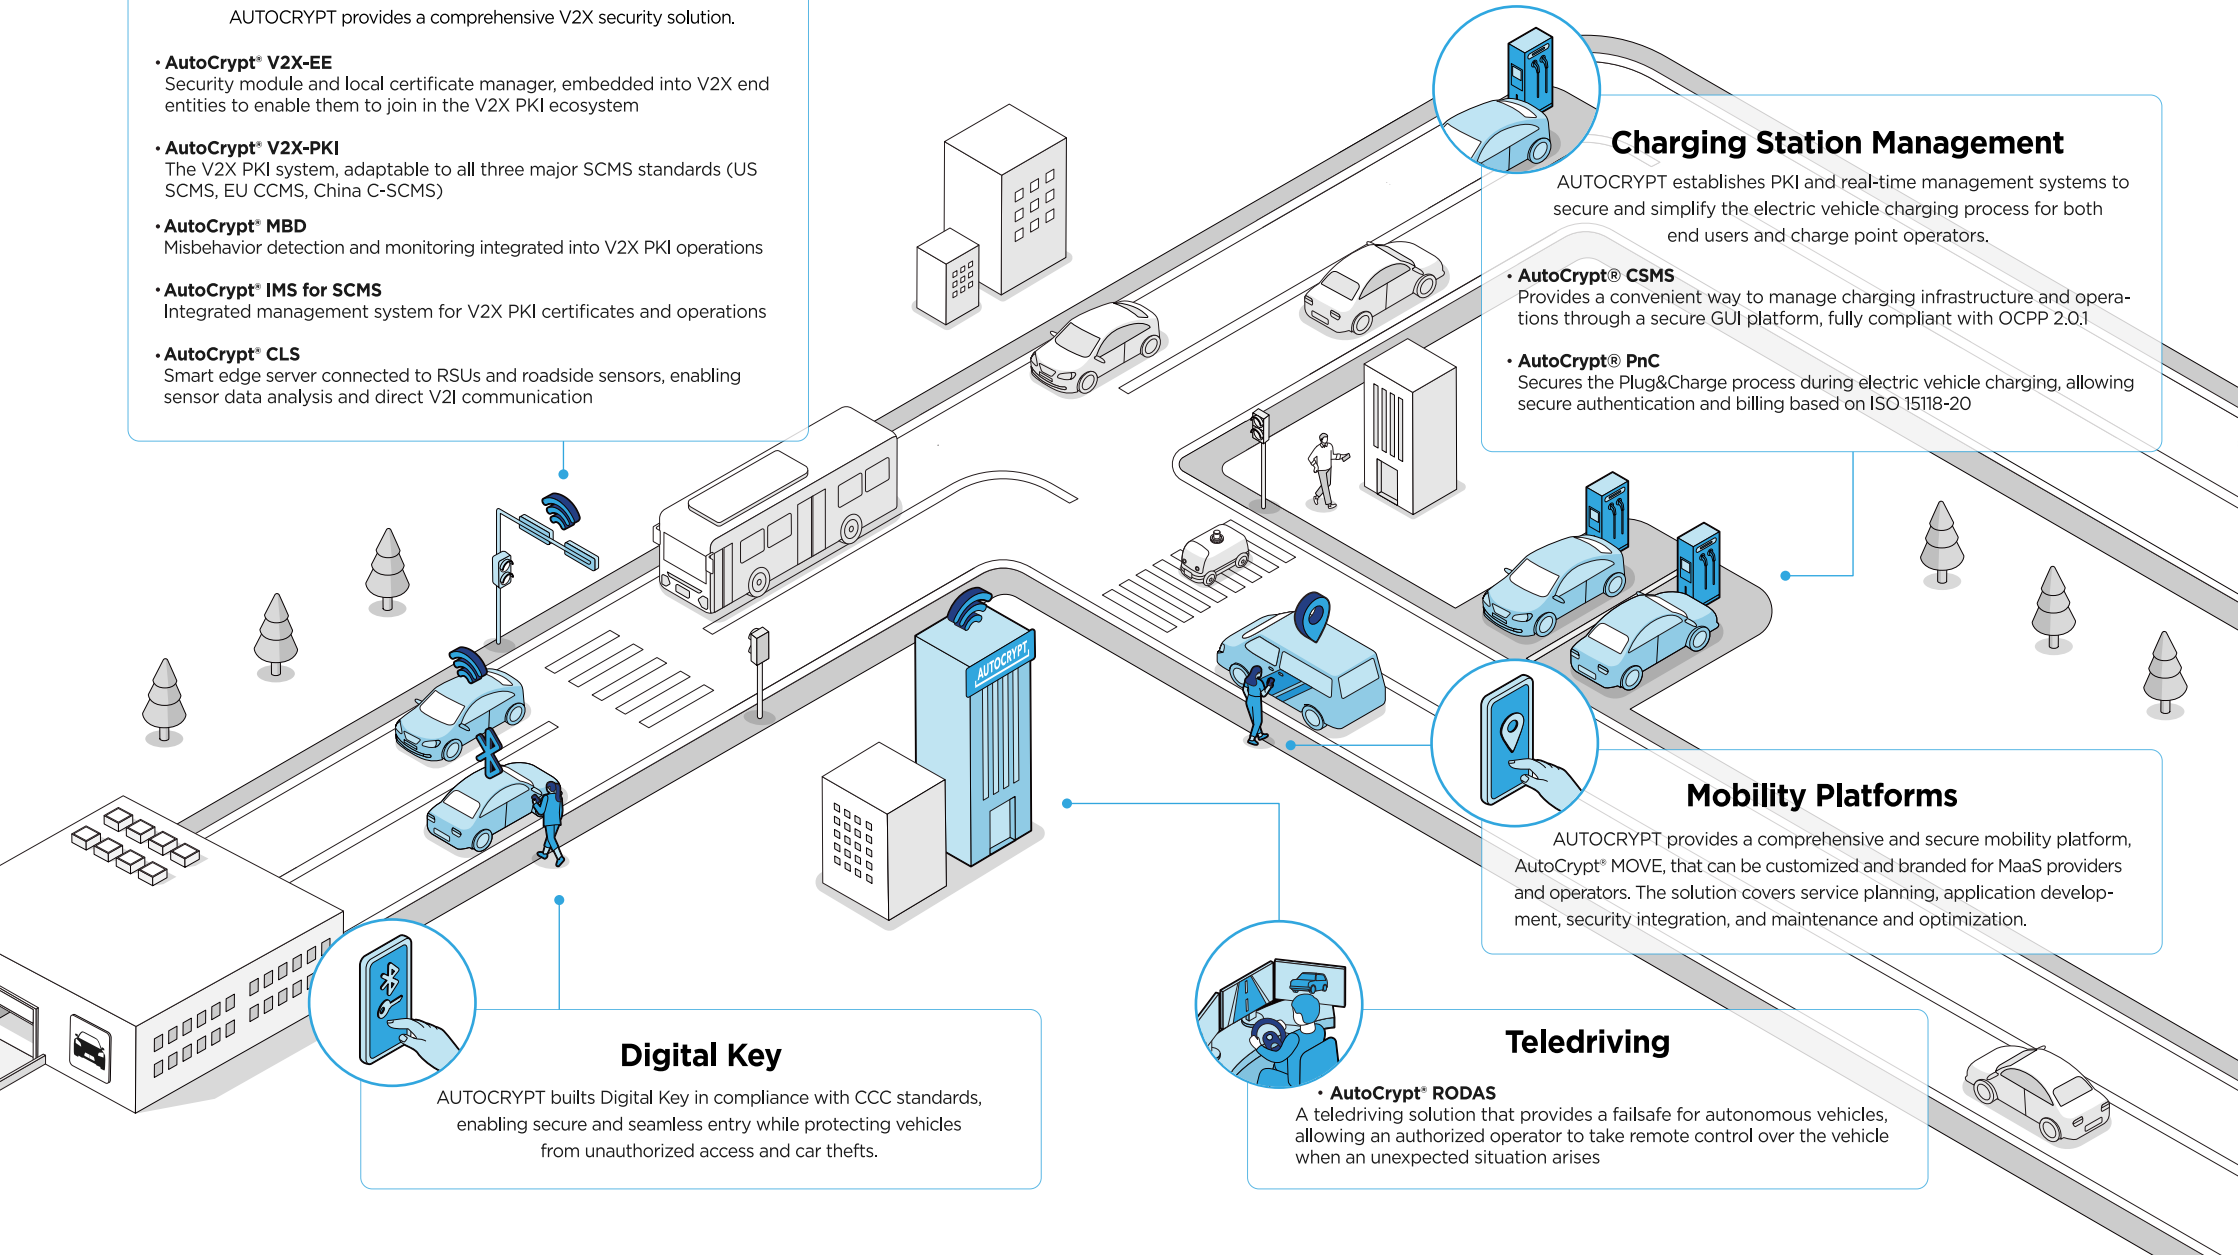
AUTOCRYPT provides a comprehensive V2X security solution.

• AutoCrypt® V2X-EE
Security module and local certificate manager, embedded into V2X end entities to enable them to join in the V2X PKI ecosystem

• AutoCrypt® V2X-PKI
The V2X PKI system, adaptable to all three major SCMS standards (US SCMS, EU CCMS, China C-SCMS)

• AutoCrypt® MBD
Misbehavior detection and monitoring integrated into V2X PKI operations

• AutoCrypt® IMS for SCMS
Integrated management system for V2X PKI certificates and operations

• AutoCrypt® CLS
Smart edge server connected to RSUs and roadside sensors, enabling sensor data analysis and direct V2I communication

Charging Station Management

AUTOCRYPT establishes PKI and real-time management systems to secure and simplify the electric vehicle charging process for both end users and charge point operators.

• AutoCrypt® CSMS
Provides a convenient way to manage charging infrastructure and operations through a secure GUI platform, fully compliant with OCPP 2.0.1

• AutoCrypt® PnC
Secures the Plug&Charge process during electric vehicle charging, allowing secure authentication and billing based on ISO 15118-20

AUTOCRYPT

Mobility Platforms

AUTOCRYPT provides a comprehensive and secure mobility platform, AutoCrypt® MOVE, that can be customized and branded for MaaS providers and operators. The solution covers service planning, application development, security integration, and maintenance and optimization.

Digital Key

AUTOCRYPT builts Digital Key in compliance with CCC standards, enabling secure and seamless entry while protecting vehicles from unauthorized access and car thefts.

Teledriving

• AutoCrypt® RODAS
A teledriving solution that provides a failsafe for autonomous vehicles, allowing an authorized operator to take remote control over the vehicle when an unexpected situation arises